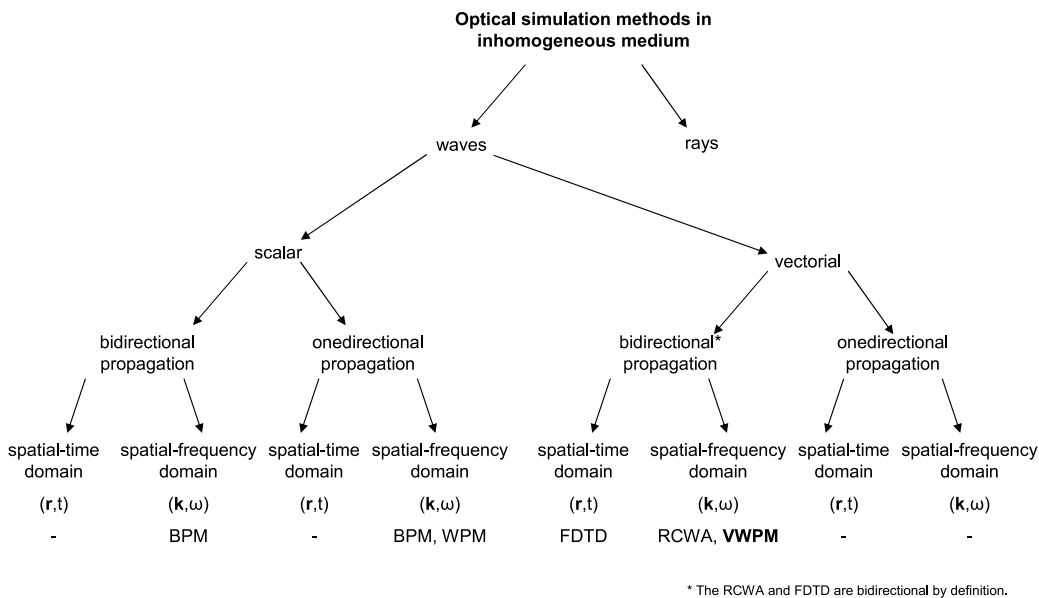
**Optical simulation methods in inhomogeneous medium**

waves

rays

scalar

vectorial

bidirectional propagation

onedirectional propagation

bidirectional* propagation

onedirectional propagation

spatial-time domain

($\mathbf{r}$,t)

-

spatial-frequency domain

($\mathbf{k}$,ω)

BPM

spatial-time domain

($\mathbf{r}$,t)

-

spatial-frequency domain

($\mathbf{k}$,ω)

BPM, WPM

spatial-time domain

($\mathbf{r}$,t)

FDTD

spatial-frequency domain

($\mathbf{k}$,ω)

RCWA, **VWPM**

spatial-time domain

($\mathbf{r}$,t)

-

spatial-frequency domain

($\mathbf{k}$,ω)

-

* The RCWA and FDTD are bidirectional by definition.